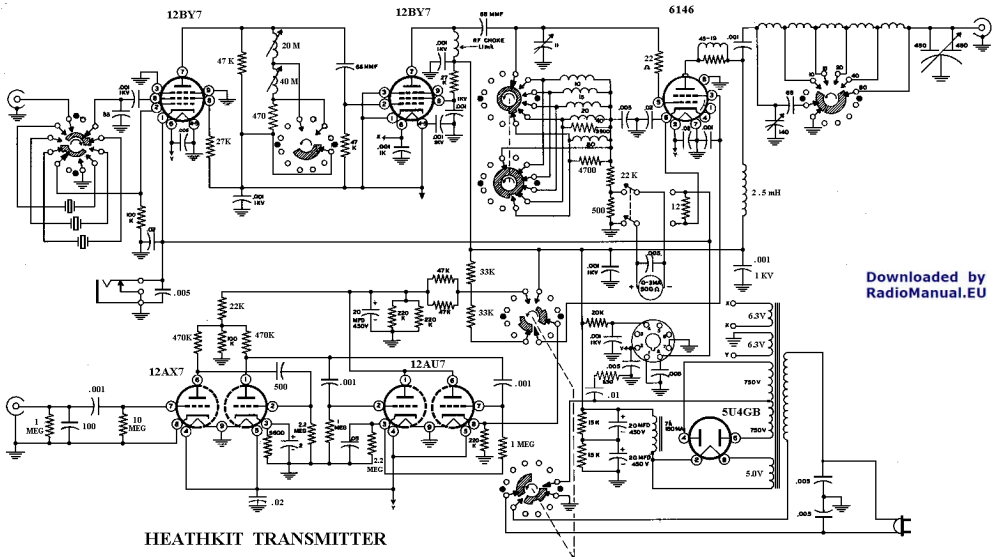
12BY7
12BY7
6146
68 MMF
RF CHOKE
1 MH
.001
1KV
47 K
20 M
40 M
68 MMF
470
27K
47 K
27
.001
1KV
.001
1K
.001
1KV
22
45-19
.001
450
450
10
20
40
80
68
140
.003
.02
2.5 mH
22 K
4700
500
12
5100
.001
1 KV
.001
1KV
.001
1KV
.001
1KV
55
100 K
.005
Downloaded by
RadioManual.EU
33K
47K
33K
47K
22K
20 MFD 450V
220 K
220 K
470K
100 K
470K
20K
.001
1KV
0-3MA 300 Ω
6.3V
6.3V
750V
12AX7
12AU7
.001
500
.001
.001
.005
.005
.01
5U4GB
750V
1 MEG
100
10 MEG
2.2 MEG
5600
1 MEG
.05
2.2 MEG
220 K
1 MEG
15 K
15 K
20 MFD 450V
20 MFD 450V
7H 150MA
5.0V
.003
.003
.02
HEATHKIT TRANSMITTER